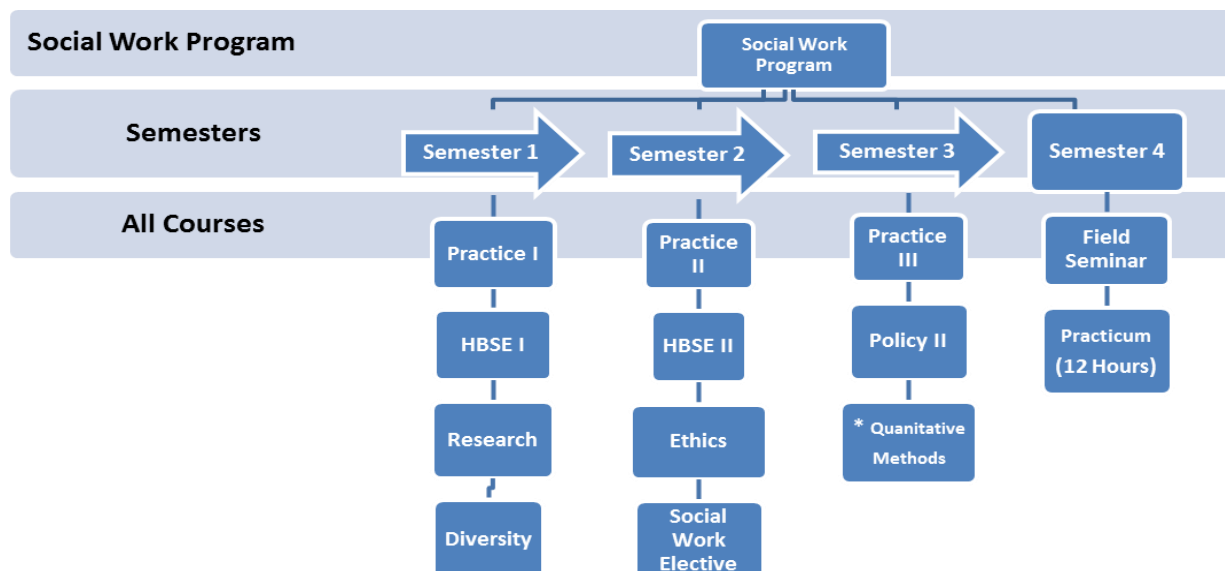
Social Work Program

Semesters

All Courses

Social Work Program

Semester 1

Semester 2

Semester 3

Semester 4

Practice I

HBSE I

Research

Diversity

Practice II

HBSE II

Ethics

Social Work Elective

Practice III

Policy II

* Quanitative Methods

Field Seminar

Practicum (12 Hours)